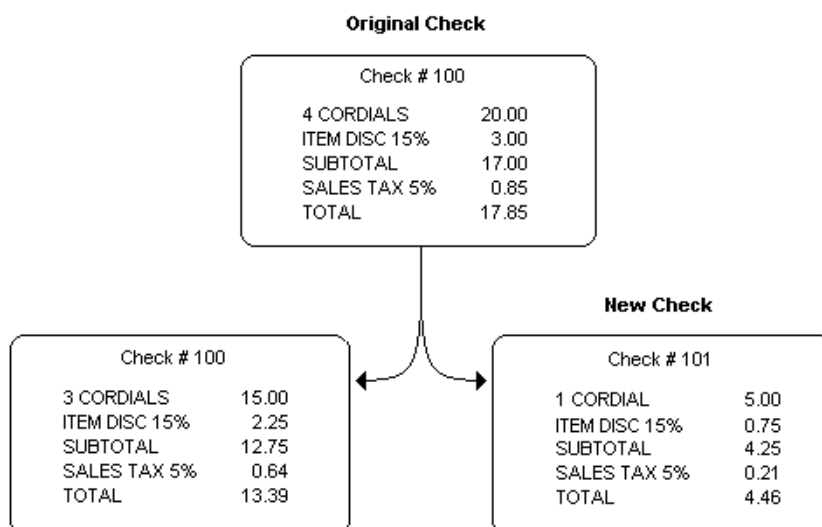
Original Check

Check # 100

| | |
|---|---|
| 4 CORDIALS | 20.00 |
| ITEM DISC 15% | 3.00 |
| SUBTOTAL | 17.00 |
| SALES TAX 5% | 0.85 |
| TOTAL | 17.85 |

Check # 100

| | |
|---|---|
| 3 CORDIALS | 15.00 |
| ITEM DISC 15% | 2.25 |
| SUBTOTAL | 12.75 |
| SALES TAX 5% | 0.64 |
| TOTAL | 13.39 |

New Check

Check # 101

| | |
|---|---|
| 1 CORDIAL | 5.00 |
| ITEM DISC 15% | 0.75 |
| SUBTOTAL | 4.25 |
| SALES TAX 5% | 0.21 |
| TOTAL | 4.46 |